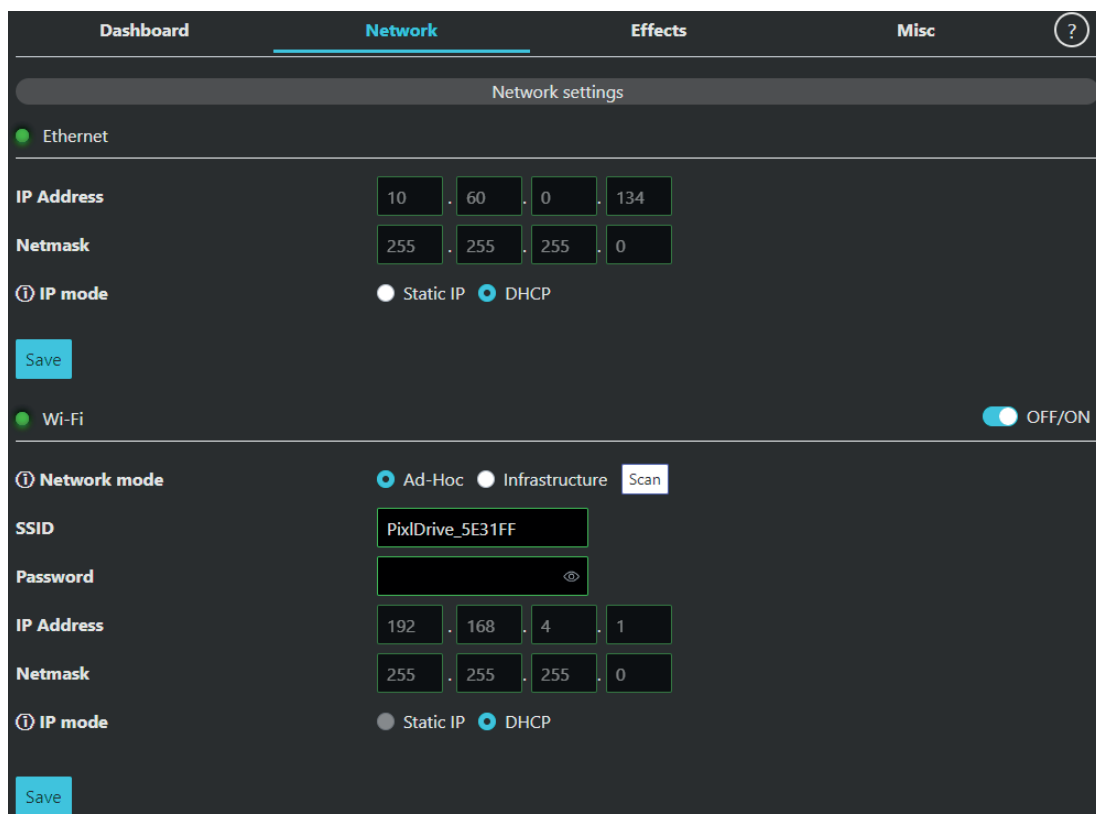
Dashboard Network Effects Misc ?

Network settings

Ethernet

IP Address 10 . 60 . 0 . 134

Netmask 255 . 255 . 255 . 0

ⓘ IP mode Static IP DHCP

Save

Wi-Fi OFF/ON

ⓘ Network mode Ad-Hoc Infrastructure Scan

SSID PixlDrive_5E31FF

Password

IP Address 192 . 168 . 4 . 1

Netmask 255 . 255 . 255 . 0

ⓘ IP mode Static IP DHCP

Save